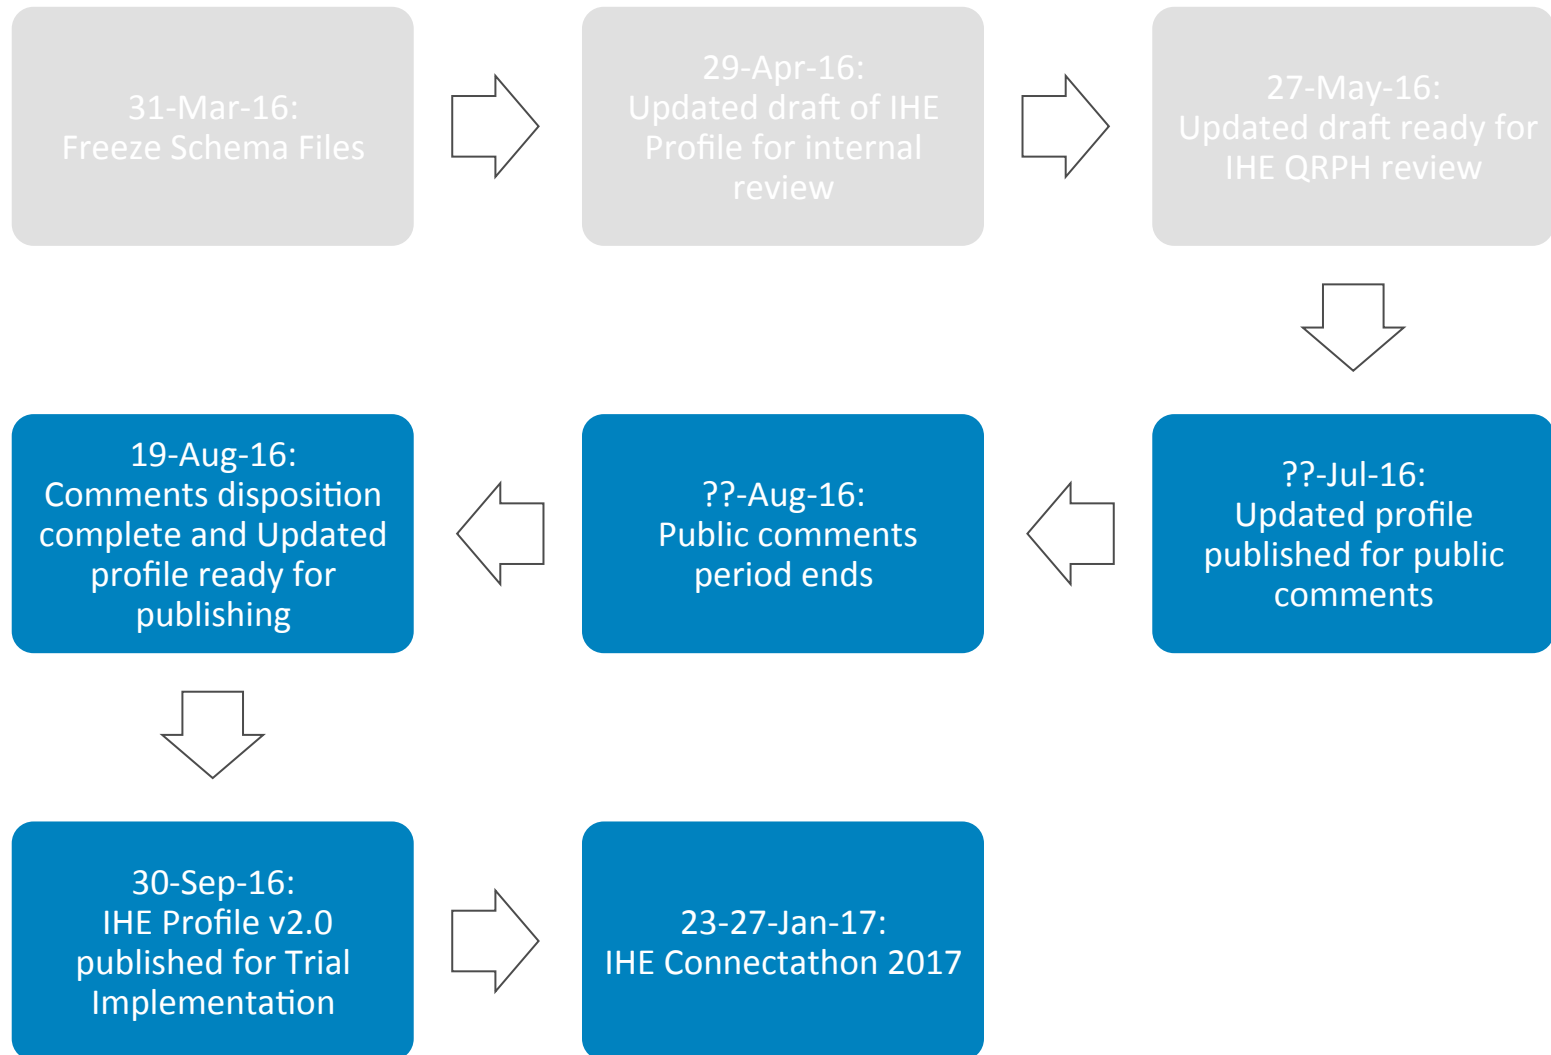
31-Mar-16:
Freeze Schema Files

29-Apr-16:
Updated draft of IHE Profile for internal review

27-May-16:
Updated draft ready for IHE QRPH review

??-Jul-16:
Updated profile published for public comments

??-Aug-16:
Public comments period ends

19-Aug-16:
Comments disposition complete and Updated profile ready for publishing

30-Sep-16:
IHE Profile v2.0 published for Trial Implementation

23-27-Jan-17:
IHE Connectathon 2017